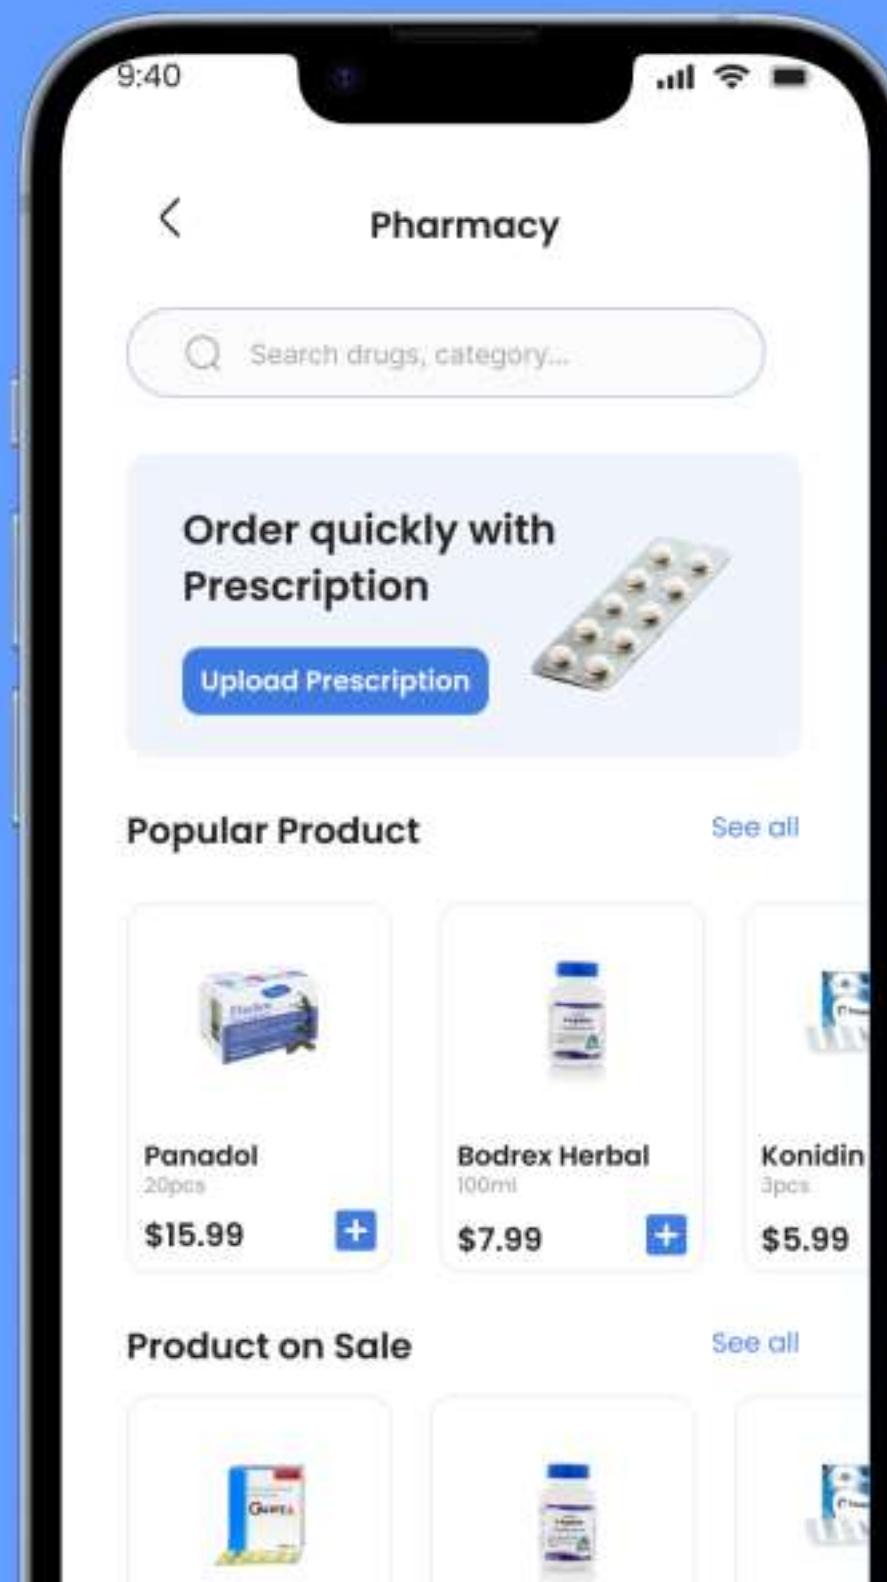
9:40

Pharmacy

Search drugs, category...

Order quickly with Prescription

Upload Prescription

Popular Product

See all

Panadol
20pcs
$15.99

Bodrex Herbal
100ml
$7.99

Konidin
3pcs
$5.99

Product on Sale

See all